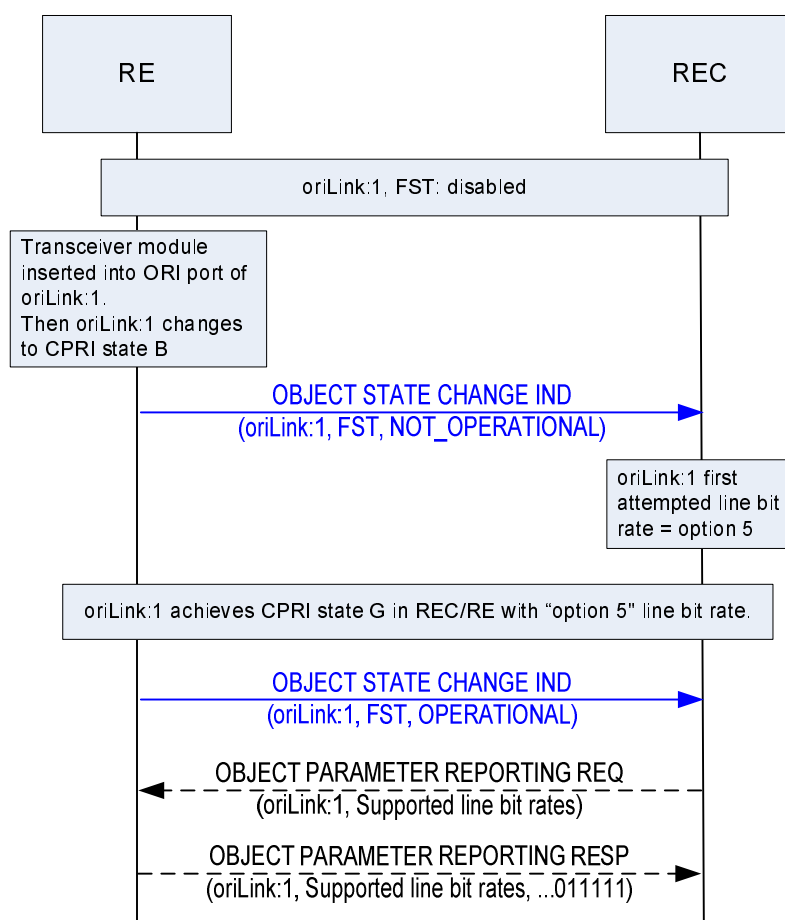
RE

REC

oriLink:1, FST: disabled

Transceiver module inserted into ORI port of oriLink:1. Then oriLink:1 changes to CPRI state B

OBJECT STATE CHANGE IND (oriLink:1, FST, NOT_OPERATIONAL)

oriLink:1 first attempted line bit rate = option 5

oriLink:1 achieves CPRI state G in REC/RE with “option 5" line bit rate.

OBJECT STATE CHANGE IND (oriLink:1, FST, OPERATIONAL)

OBJECT PARAMETER REPORTING REQ (oriLink:1, Supported line bit rates)

OBJECT PARAMETER REPORTING RESP (oriLink:1, Supported line bit rates, ...011111)